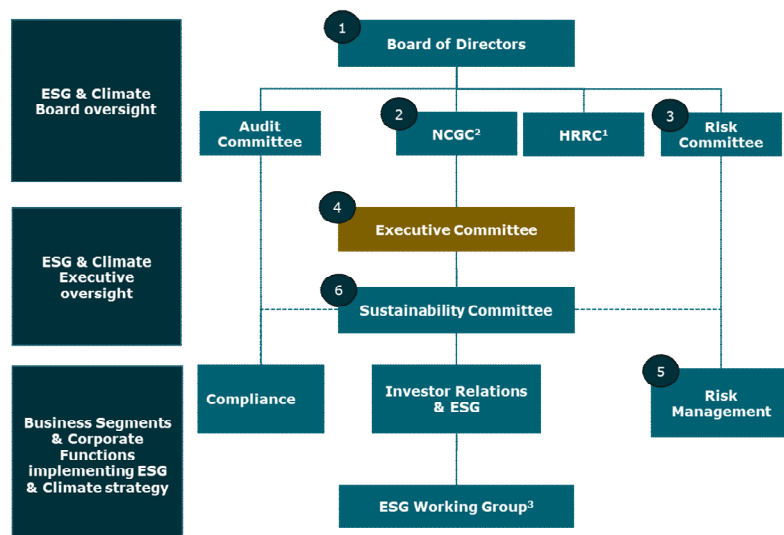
ESG & Climate Board oversight

ESG & Climate Executive oversight

Business Segments & Corporate Functions implementing ESG & Climate strategy

1
Board of Directors

Audit Committee

2
NCGC$^2$

HRRC$^1$

3
Risk Committee

4
Executive Committee

6
Sustainability Committee

Compliance

Investor Relations & ESG

5
Risk Management

ESG Working Group$^3$